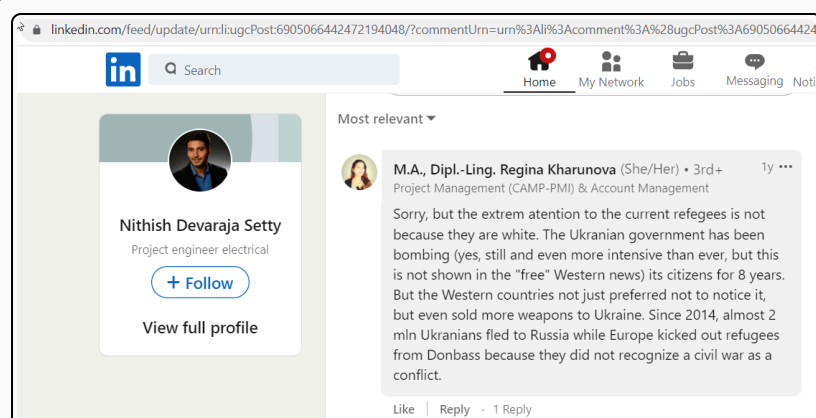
linkedin.com/feed/update/urn:li:ugcPost:6905066442472194048/?commentUrn=urn%3Ali%3Acomment%3A%28ugcPost%3A69050664424

in Search

Home My Network Jobs Messaging Noti

Nithish Devaraja Setty
Project engineer electrical
+ Follow
View full profile

Most relevant

M.A., Dipl.-Ling. Regina Kharunova (She/Her) · 3rd+ 1y ···
Project Management (CAMP-PMI) & Account Management

Sorry, but the extrem atention to the current refegees is not because they are white. The Ukranian government has been bombing (yes, still and even more intensive than ever, but this is not shown in the "free" Western news) its citizens for 8 years. But the Western countries not just preferred not to notice it, but even sold more weapons to Ukraine. Since 2014, almost 2 mln Ukranians fled to Russia while Europe kicked out refugees from Donbass because they did not recognize a civil war as a conflict.

Like | Reply · 1 Reply